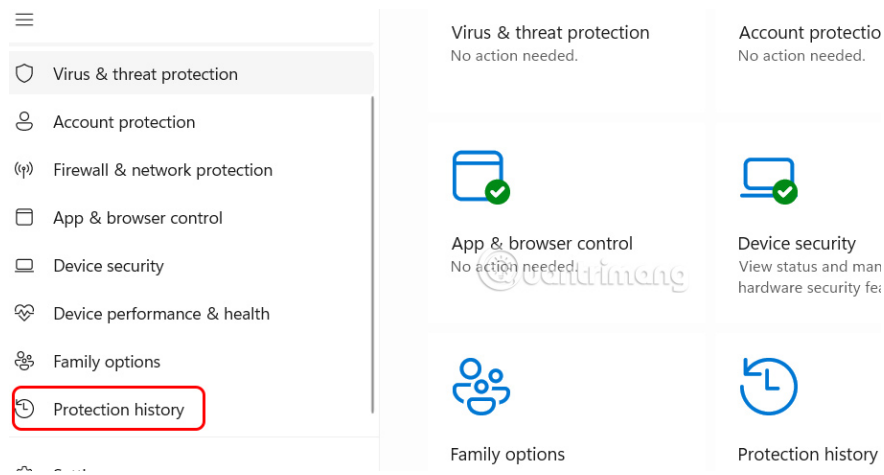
Virus & threat protection

Account protection

Firewall & network protection

App & browser control

Device security

Device performance & health

Family options

Protection history

Virus & threat protection
No action needed.

Account protectio
No action needed.

App & browser control
No action needed.

Device security
View status and man
hardware security fea

Family options

Protection history